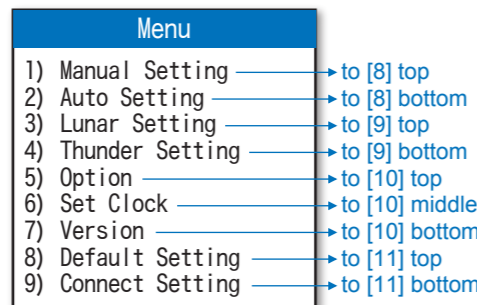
Menu

1) Manual Setting → to [8] top
2) Auto Setting → to [8] bottom
3) Lunar Setting → to [9] top
4) Thunder Setting → to [9] bottom
5) Option → to [10] top
6) Set Clock → to [10] middle
7) Version → to [10] bottom
8) Default Setting → to [11] top
9) Connect Setting → to [11] bottom